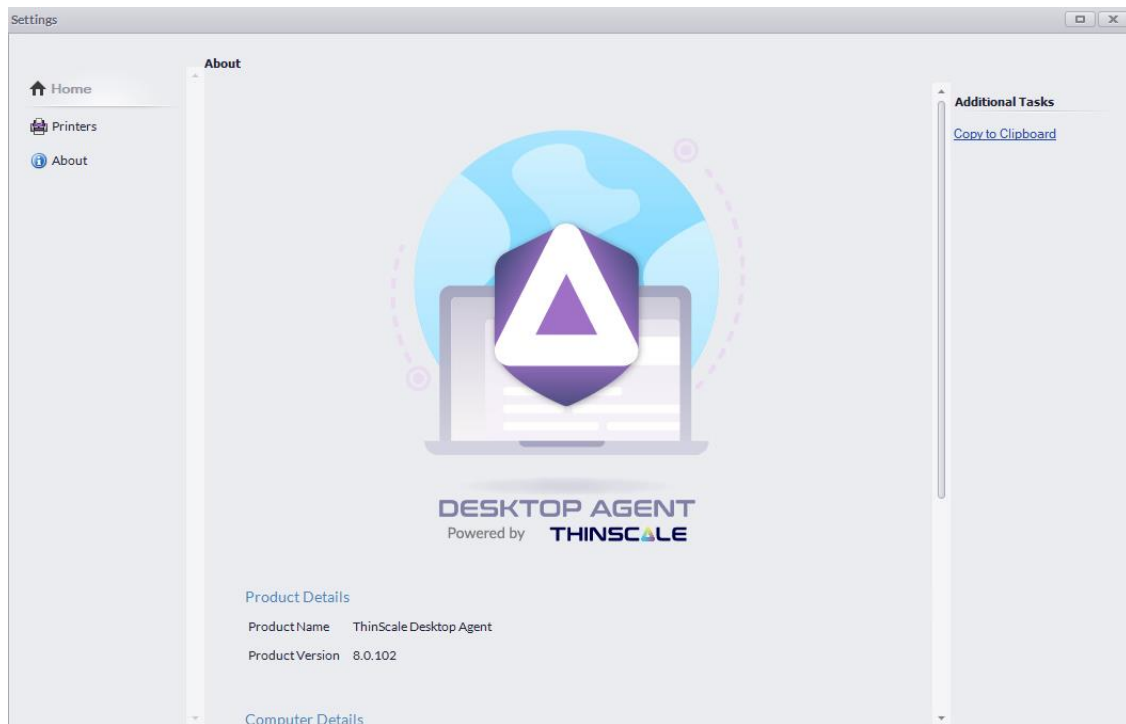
Settings

Home

Printers

About

About

Additional Tasks

Copy to Clipboard

DESKTOP AGENT
Powered by THINSCALE

Product Details

| Product Name | ThinScale Desktop Agent |
|---|---|
| Product Version | 8.0.102 |

Computer Details